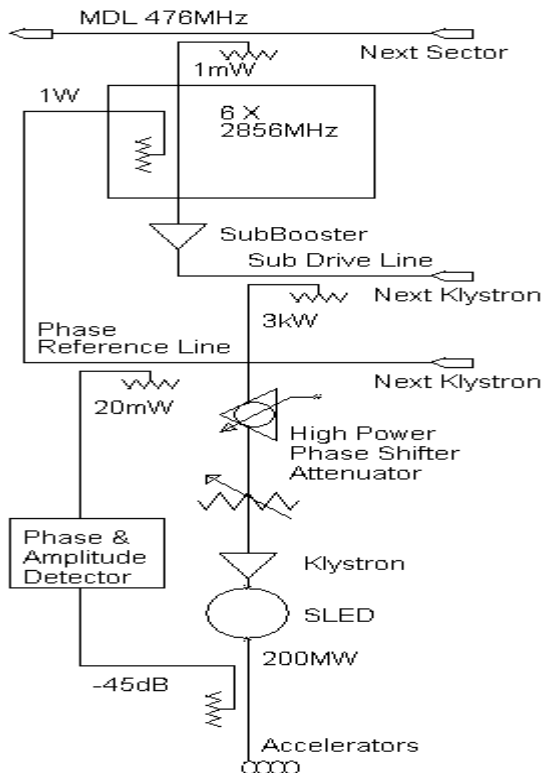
MDL 476MHz

Next Sector

1mW

1W

6 X
2856MHz

SubBooster

Sub Drive Line

Next Klystron

3kW

Phase
Reference Line

Next Klystron

20mW

High Power
Phase Shifter
Attenuator

Phase &
Amplitude
Detector

Klystron

SLED

200MW

-45dB

Accelerators